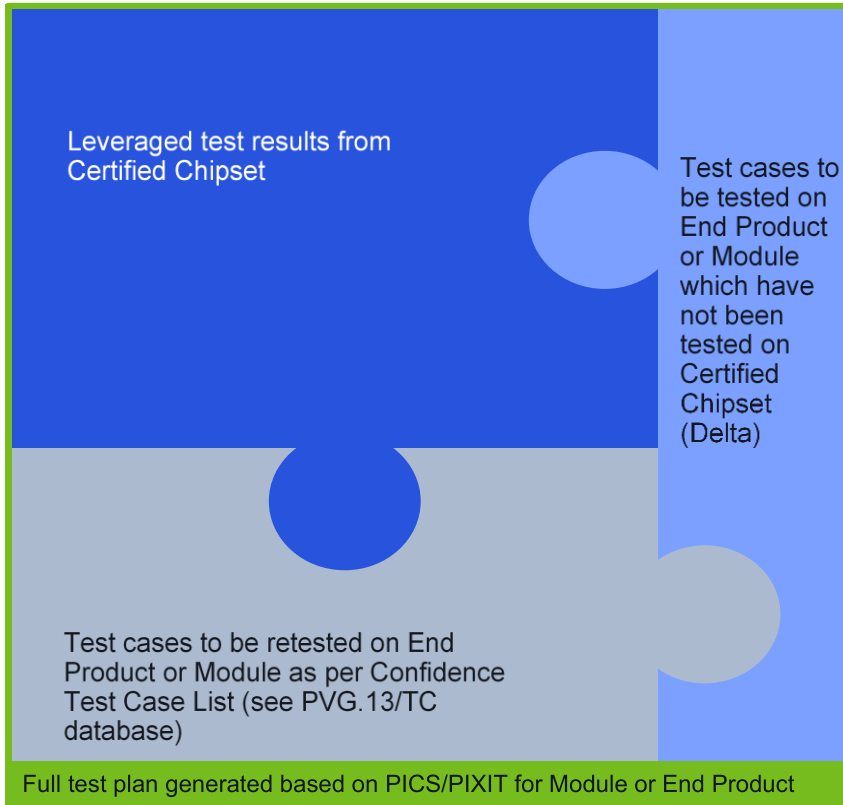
Leveraged test results from Certified Chipset

Test cases to be tested on End Product or Module which have not been tested on Certified Chipset (Delta)

Test cases to be retested on End Product or Module as per Confidence Test Case List (see PVG.13/TC database)

Full test plan generated based on PICS/PIXIT for Module or End Product